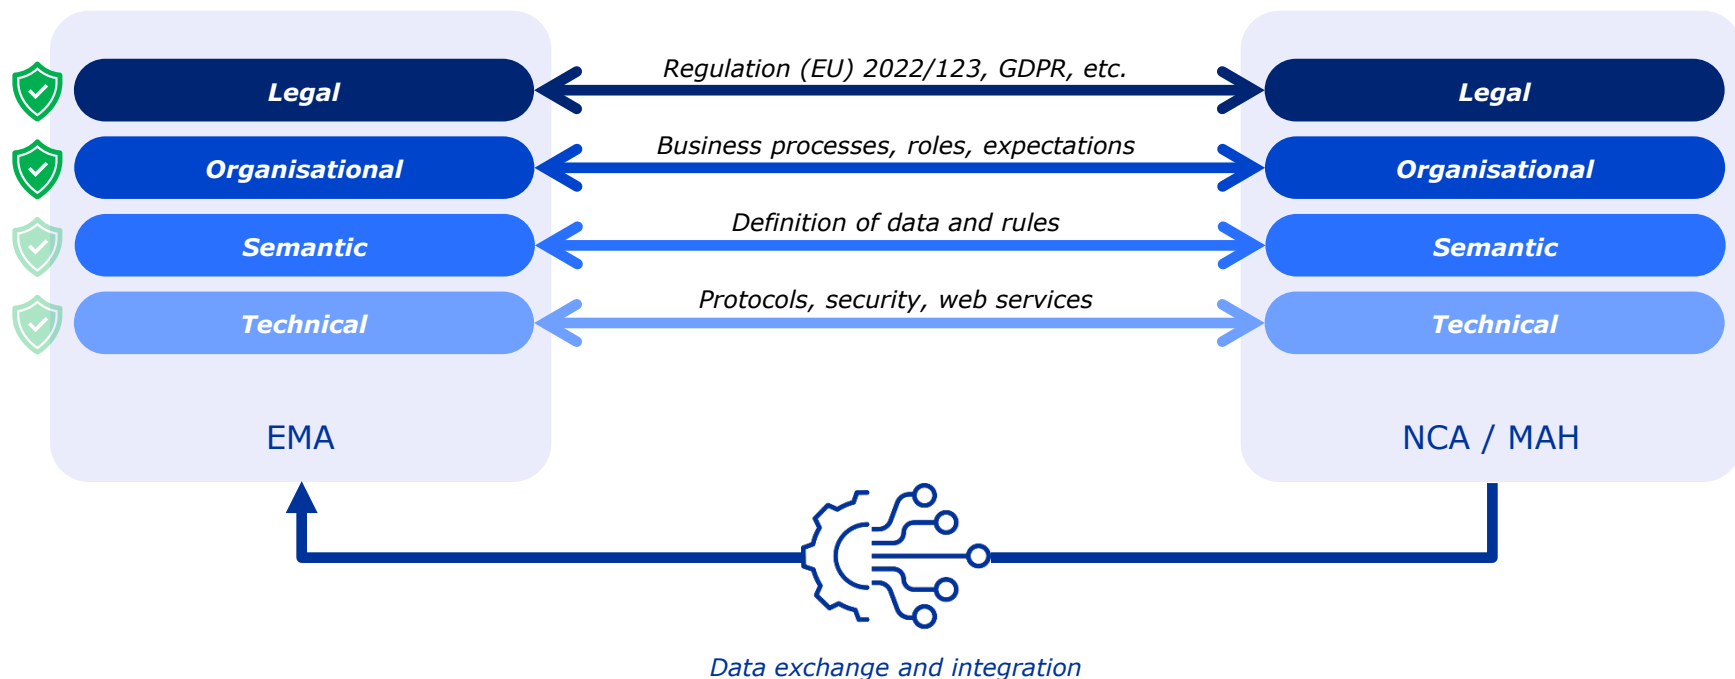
Legal

Regulation (EU) 2022/123, GDPR, etc.

Legal

Organisational

Business processes, roles, expectations

Organisational

Semantic

Definition of data and rules

Semantic

Technical

Protocols, security, web services

Technical

EMA

NCA / MAH

Data exchange and integration